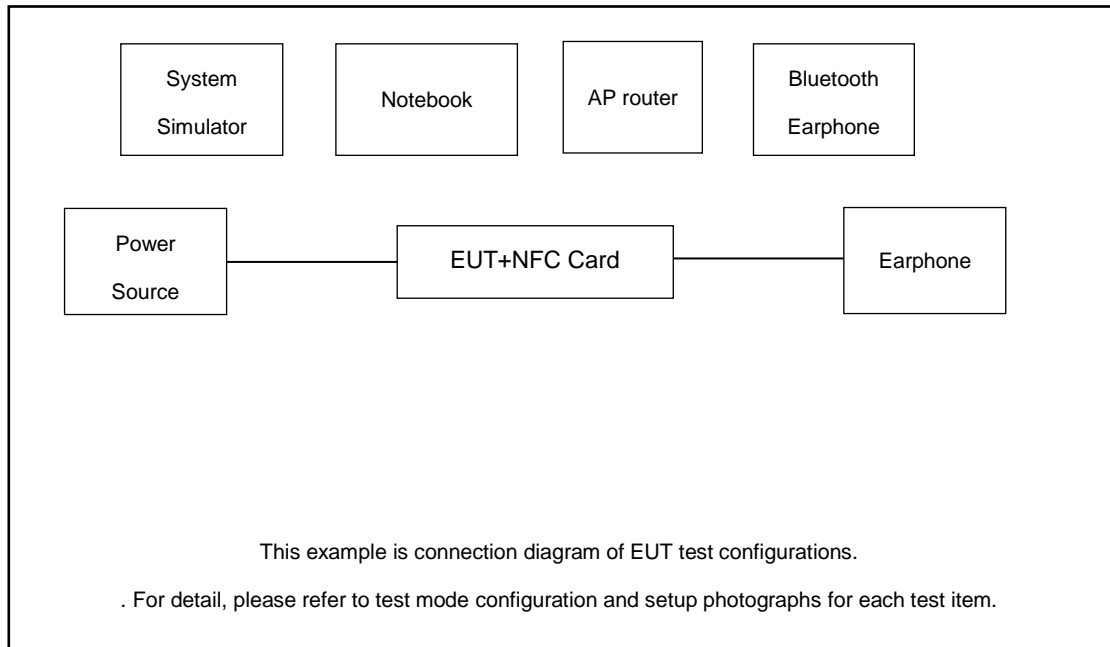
System Simulator

Notebook

AP router

Bluetooth Earphone

Power Source

EUT+NFC Card

Earphone

This example is connection diagram of EUT test configurations.

. For detail, please refer to test mode configuration and setup photographs for each test item.